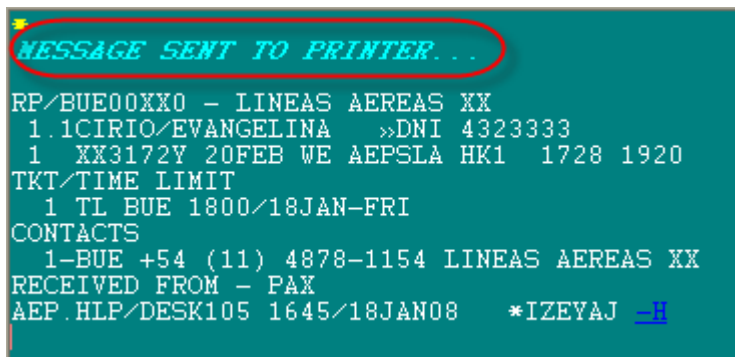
*
MESSAGE SENT TO PRINTER...

RP/BUE00XX0 - LINEAS AEREAS XX
1.1CIRIO/EVANGELINA »DNI 4323333
1 XX3172Y 20FEB WE AEPSLA HK1 1728 1920
TKT/TIME LIMIT
1 TL BUE 1800/18JAN-FRI
CONTACTS
1-BUE +54 (11) 4878-1154 LINEAS AEREAS XX
RECEIVED FROM - PAX
AEP.HLP/DESK105 1645/18JAN08 *IZEYAJ -H